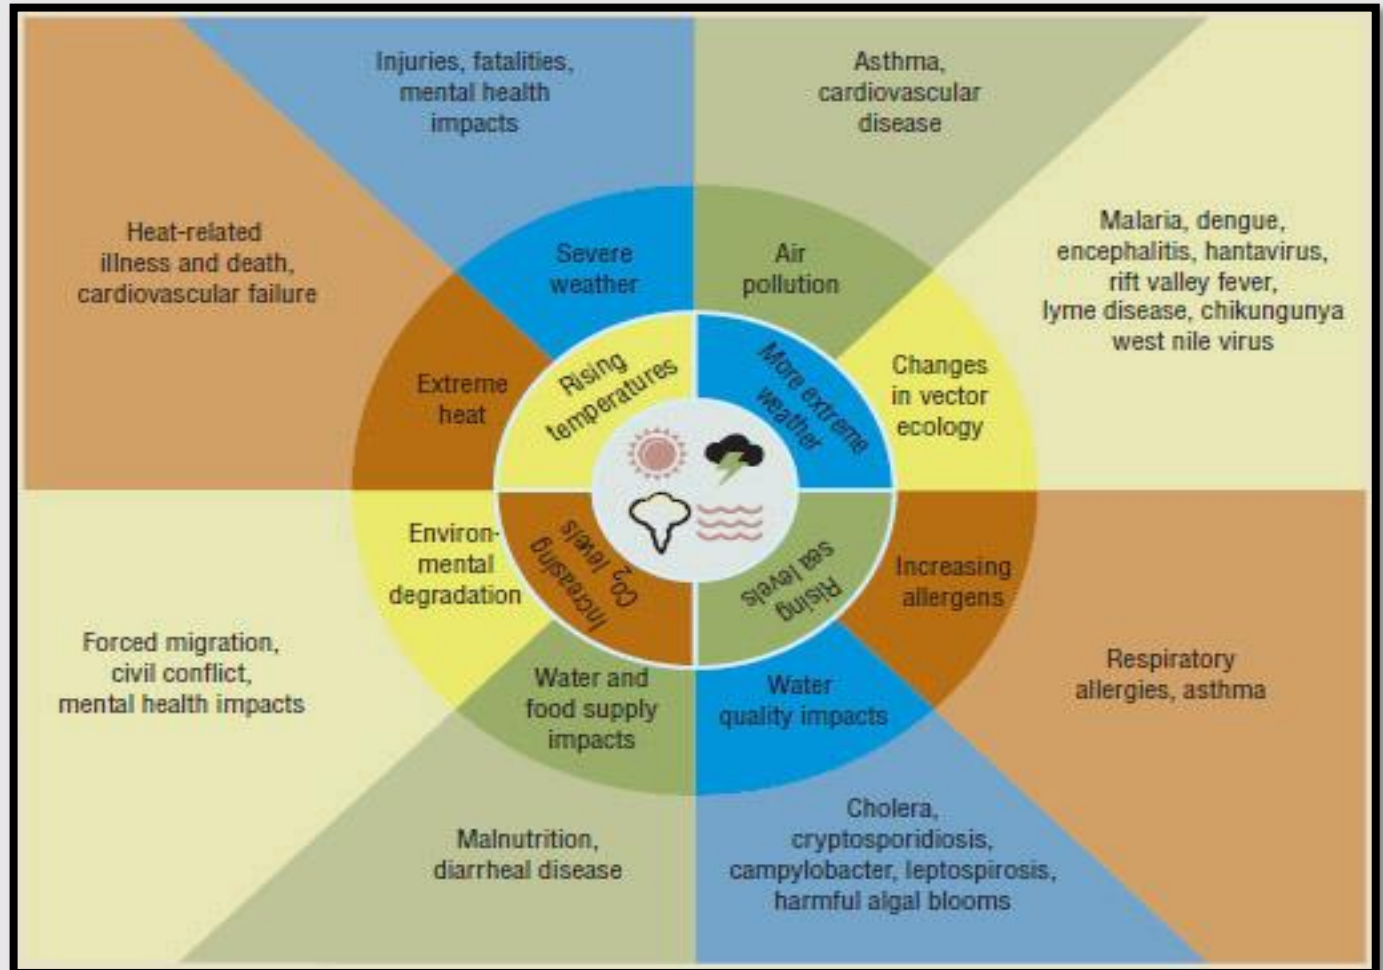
Injuries, fatalities, mental health impacts

Asthma, cardiovascular disease

Heat-related illness and death, cardiovascular failure

Malaria, dengue, encephalitis, hantavirus, rift valley fever, lyme disease, chikungunya west nile virus

Severe weather

Air pollution

Extreme heat

Rising temperatures

More extreme weather

Changes in vector ecology

Environmental degradation

Increasing $CO_2$ levels

Rising sea levels

Increasing allergens

Forced migration, civil conflict, mental health impacts

Water and food supply impacts

Water quality impacts

Respiratory allergies, asthma

Malnutrition, diarrheal disease

Cholera, cryptosporidiosis, campylobacter, leptospirosis, harmful algal blooms